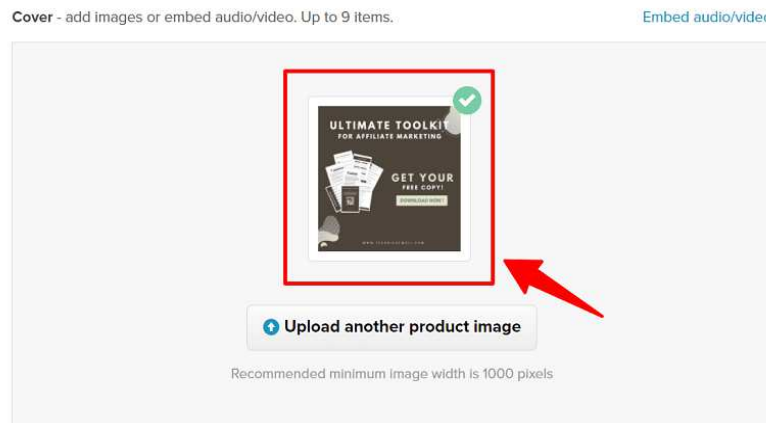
**Cover** - add images or embed audio/video. Up to 9 items.

Embed audio/vide

ULTIMATE TOOLKIT
FOR AFFILIATE MARKETING

GET YOUR
FREE COPY!
DOWNLOAD NOW!

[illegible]

Upload another product image

Recommended minimum image width is 1000 pixels